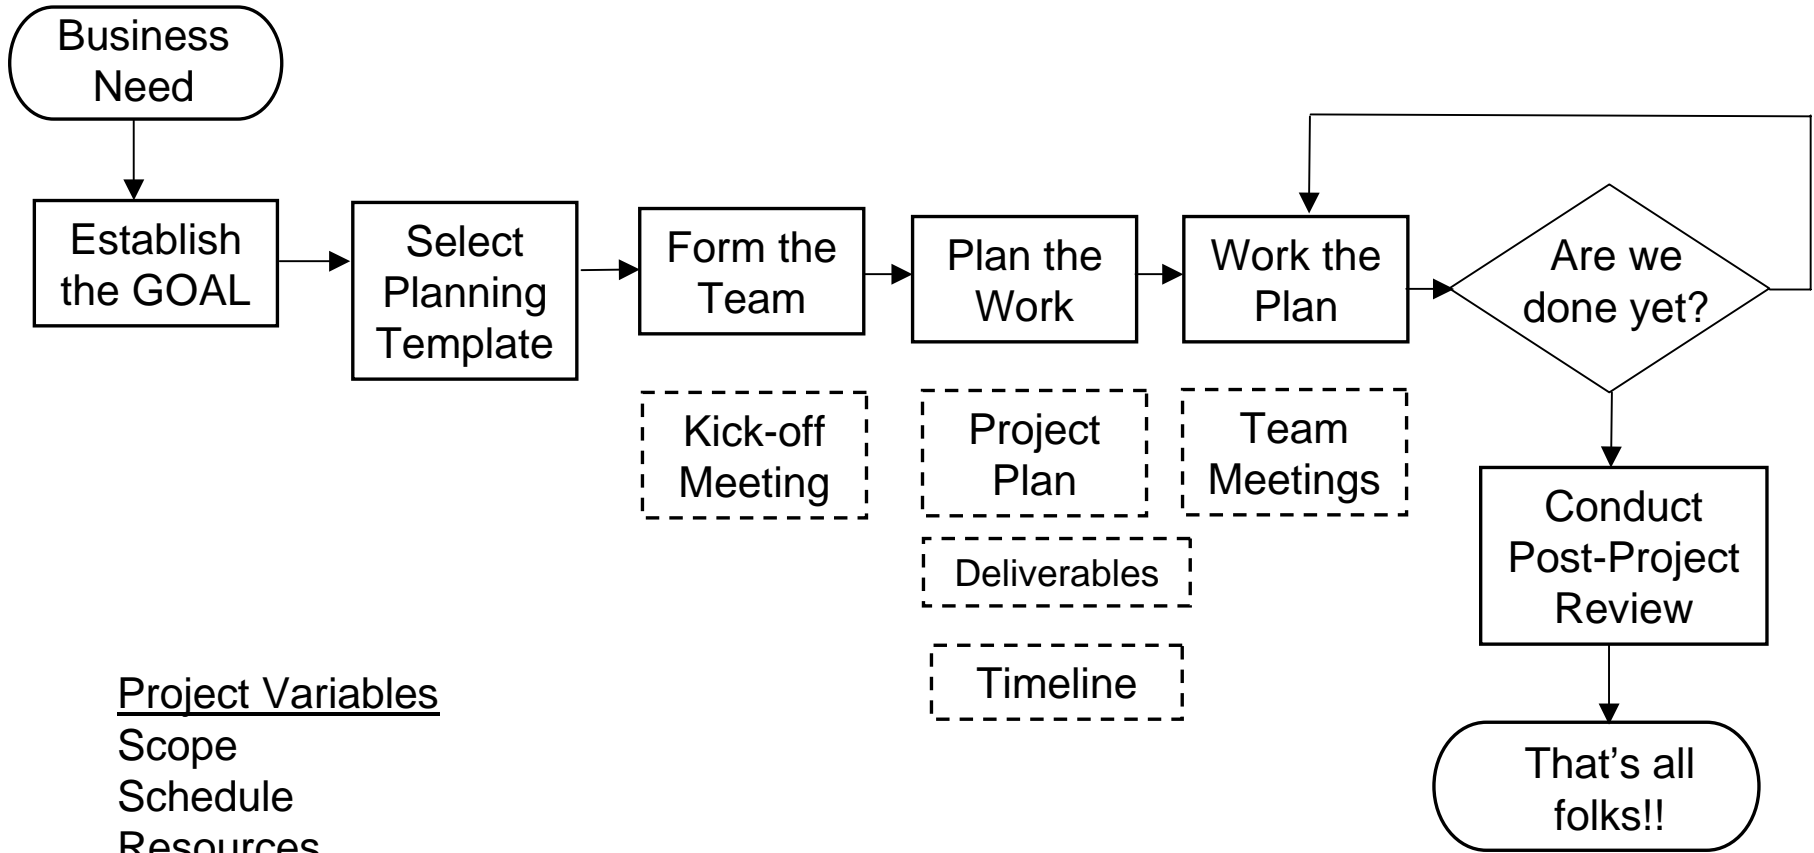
Business Need

Establish the GOAL

Select Planning Template

Form the Team

Kick-off Meeting

Plan the Work

Project Plan

Deliverables

Timeline

Work the Plan

Team Meetings

Are we done yet?

Conduct Post-Project Review

That's all folks!!

Project Variables
Scope
Schedule
Resources